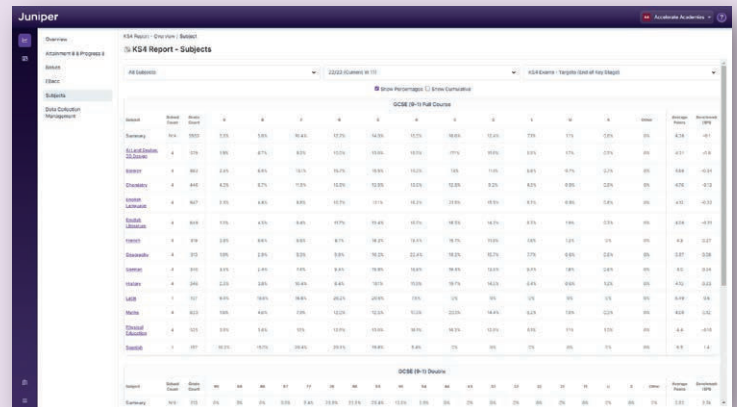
Juniper

Accelerate Academies

Overview

Attainment & Progress 8

Groups

Ebacc

Subjects

Data Collection Management

KS4 Report - Overview | Subject

KS4 Report - Subjects

All Subjects

22/23 (Current Yr 11)

KS4 Exams - Targets (End of Key Stage)

Show Percentages

Show Cumulative

GCSE (9-1) Full Course

| Subject | School Count | Grade Count | 9 | 8 | 7 | 6 | 5 | 4 | 3 | 2 | 1 | U | Other | Average Points | Enrolment (SPI) |
|---|---|---|---|---|---|---|---|---|---|---|---|---|---|---|---|
| Summary | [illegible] | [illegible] | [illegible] | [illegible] | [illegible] | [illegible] | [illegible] | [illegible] | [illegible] | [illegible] | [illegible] | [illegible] | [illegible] | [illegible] | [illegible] |
| Art and Design | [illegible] | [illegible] | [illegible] | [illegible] | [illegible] | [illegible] | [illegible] | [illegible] | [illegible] | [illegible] | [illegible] | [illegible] | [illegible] | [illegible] | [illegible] |
| Biology | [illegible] | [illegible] | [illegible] | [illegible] | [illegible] | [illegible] | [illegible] | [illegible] | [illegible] | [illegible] | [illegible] | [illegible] | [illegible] | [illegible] | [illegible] |
| Chemistry | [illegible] | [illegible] | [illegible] | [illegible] | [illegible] | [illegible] | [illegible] | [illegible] | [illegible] | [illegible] | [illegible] | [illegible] | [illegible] | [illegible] | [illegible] |
| English Language | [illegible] | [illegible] | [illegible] | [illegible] | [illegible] | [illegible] | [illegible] | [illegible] | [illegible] | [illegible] | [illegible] | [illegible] | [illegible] | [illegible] | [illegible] |
| English Literature | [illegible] | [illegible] | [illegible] | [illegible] | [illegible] | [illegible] | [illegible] | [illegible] | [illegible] | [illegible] | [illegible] | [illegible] | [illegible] | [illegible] | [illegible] |
| French | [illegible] | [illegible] | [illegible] | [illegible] | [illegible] | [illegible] | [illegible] | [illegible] | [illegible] | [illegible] | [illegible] | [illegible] | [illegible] | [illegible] | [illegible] |
| Geography | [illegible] | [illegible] | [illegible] | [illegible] | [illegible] | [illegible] | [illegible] | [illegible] | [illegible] | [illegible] | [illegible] | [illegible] | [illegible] | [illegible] | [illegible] |
| German | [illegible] | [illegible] | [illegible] | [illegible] | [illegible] | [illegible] | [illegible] | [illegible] | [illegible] | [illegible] | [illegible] | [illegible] | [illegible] | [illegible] | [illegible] |
| History | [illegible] | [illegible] | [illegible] | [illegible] | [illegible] | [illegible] | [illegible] | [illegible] | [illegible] | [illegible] | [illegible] | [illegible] | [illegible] | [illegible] | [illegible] |
| Latin | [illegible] | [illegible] | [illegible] | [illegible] | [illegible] | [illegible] | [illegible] | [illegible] | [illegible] | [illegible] | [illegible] | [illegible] | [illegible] | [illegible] | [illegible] |
| Maths | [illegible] | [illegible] | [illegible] | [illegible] | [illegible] | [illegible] | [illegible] | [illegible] | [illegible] | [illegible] | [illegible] | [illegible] | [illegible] | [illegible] | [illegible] |
| Physical Education | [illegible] | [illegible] | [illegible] | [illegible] | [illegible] | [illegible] | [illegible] | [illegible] | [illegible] | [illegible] | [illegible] | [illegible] | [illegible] | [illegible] | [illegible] |
| Spanish | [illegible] | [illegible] | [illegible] | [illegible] | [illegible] | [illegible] | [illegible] | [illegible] | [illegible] | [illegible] | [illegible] | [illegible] | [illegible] | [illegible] | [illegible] |

GCSE (9-1) Double

| Subject | School Count | Grade Count | 99 | 98 | 88 | 87 | 77 | 76 | 66 | 65 | 55 | 54 | 44 | 43 | 33 | 32 | 22 | 21 | 11 | U | Other | Average Points | Enrolment (SPI) |
|---|---|---|---|---|---|---|---|---|---|---|---|---|---|---|---|---|---|---|---|---|---|---|---|
| Summary | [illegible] | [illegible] | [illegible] | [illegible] | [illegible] | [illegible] | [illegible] | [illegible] | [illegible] | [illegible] | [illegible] | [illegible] | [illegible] | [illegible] | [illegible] | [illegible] | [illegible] | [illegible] | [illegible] | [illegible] | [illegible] | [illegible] | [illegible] |